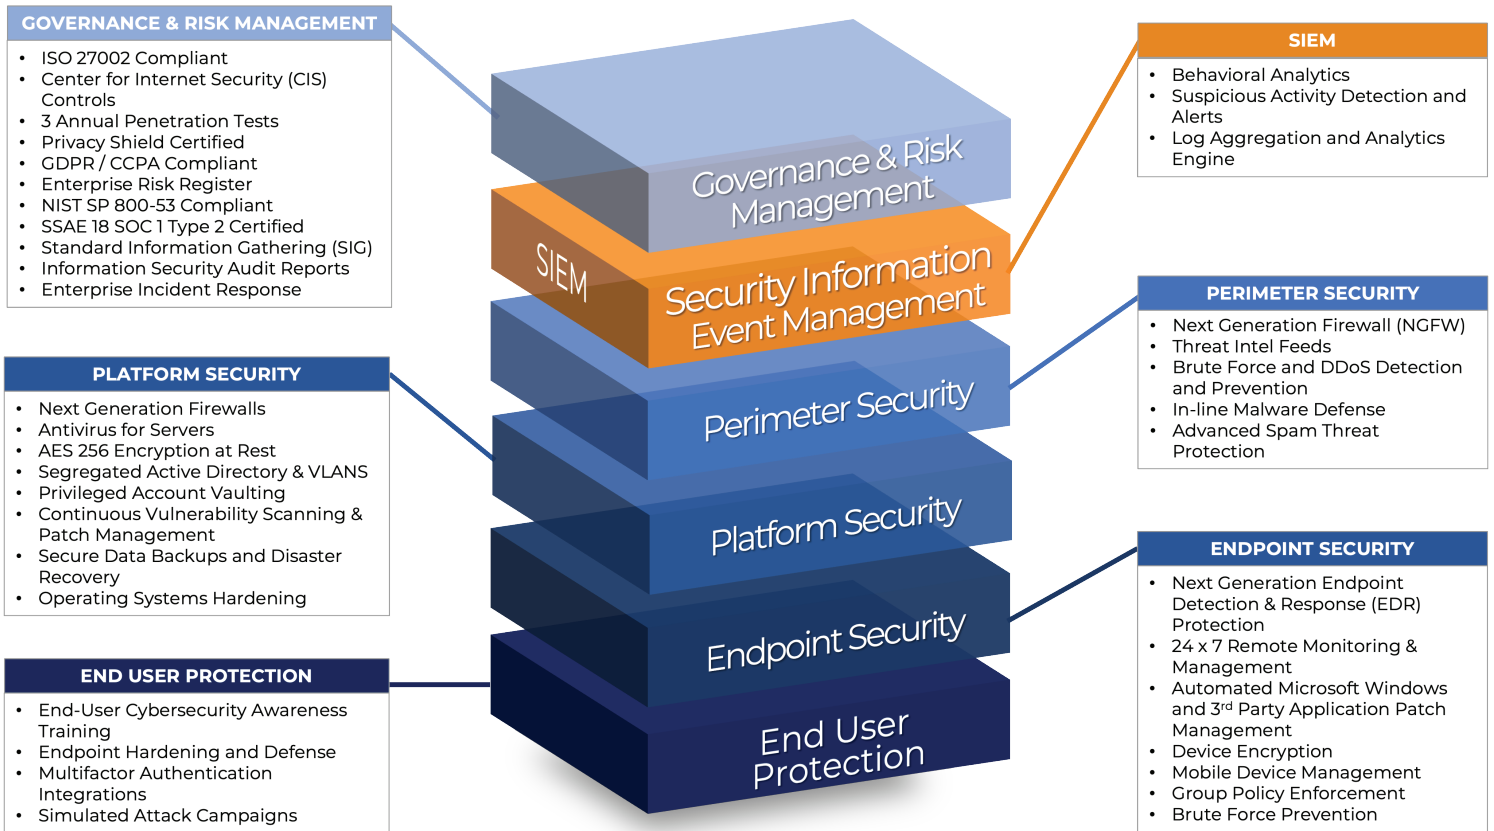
GOVERNANCE & RISK MANAGEMENT

- ISO 27002 Compliant
- Center for Internet Security (CIS) Controls
- 3 Annual Penetration Tests
- Privacy Shield Certified
- GDPR / CCPA Compliant
- Enterprise Risk Register
- NIST SP 800-53 Compliant
- SSAE 18 SOC 1 Type 2 Certified
- Standard Information Gathering (SIG)
- Information Security Audit Reports
- Enterprise Incident Response

PLATFORM SECURITY

- Next Generation Firewalls
- Antivirus for Servers
- AES 256 Encryption at Rest
- Segregated Active Directory & VLANS
- Privileged Account Vaulting
- Continuous Vulnerability Scanning & Patch Management
- Secure Data Backups and Disaster Recovery
- Operating Systems Hardening

END USER PROTECTION

- End-User Cybersecurity Awareness Training
- Endpoint Hardening and Defense
- Multifactor Authentication Integrations
- Simulated Attack Campaigns

Governance & Risk Management

SIEM

Security Information Event Management

Perimeter Security

Platform Security

Endpoint Security

End User Protection

SIEM

- Behavioral Analytics
- Suspicious Activity Detection and Alerts
- Log Aggregation and Analytics Engine

PERIMETER SECURITY

- Next Generation Firewall (NGFW)
- Threat Intel Feeds
- Brute Force and DDoS Detection and Prevention
- In-line Malware Defense
- Advanced Spam Threat Protection

ENDPOINT SECURITY

- Next Generation Endpoint Detection & Response (EDR) Protection
- 24 x 7 Remote Monitoring & Management
- Automated Microsoft Windows and 3$^{rd}$ Party Application Patch Management
- Device Encryption
- Mobile Device Management
- Group Policy Enforcement
- Brute Force Prevention